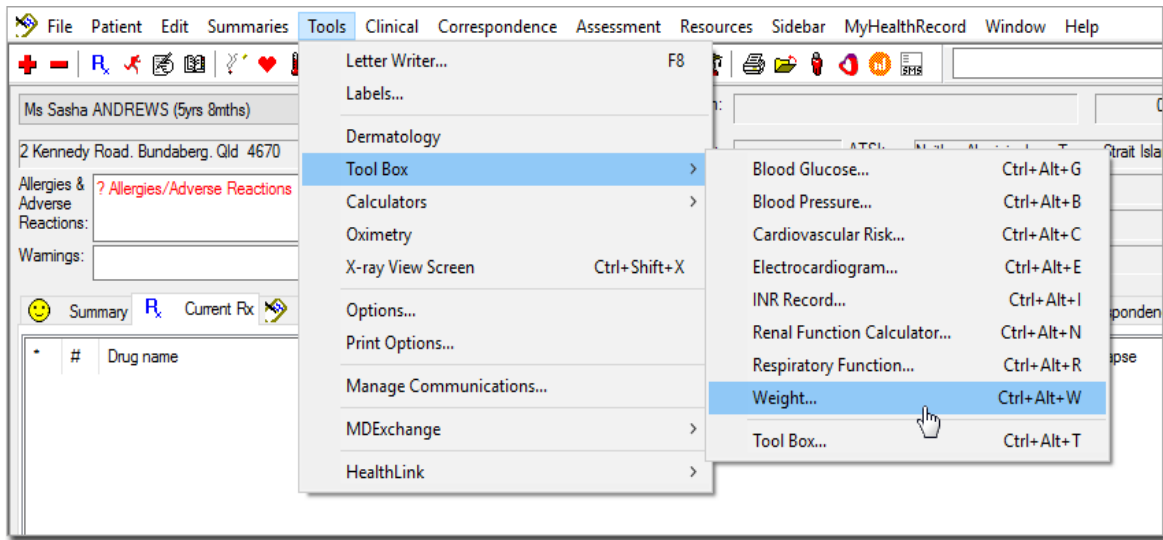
File Patient Edit Summaries Tools Clinical Correspondence Assessment Resources Sidebar MyHealthRecord Window Help

Ms Sasha ANDREWS (5yrs 8mths)

2 Kennedy Road. Bundaberg. Qld 4670

ATSI: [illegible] Strait Isla

Allergies & Adverse Reactions: ? Allergies/Adverse Reactions

Warnings:

Summary Current Rx

* # Drug name

spondent

apse

Letter Writer... F8
Labels...
Dermatology
Tool Box
Calculators
Oximetry
X-ray View Screen Ctrl+Shift+X
Options...
Print Options...
Manage Communications...
MDExchange
HealthLink

Blood Glucose... Ctrl+Alt+G
Blood Pressure... Ctrl+Alt+B
Cardiovascular Risk... Ctrl+Alt+C
Electrocardiogram... Ctrl+Alt+E
INR Record... Ctrl+Alt+I
Renal Function Calculator... Ctrl+Alt+N
Respiratory Function... Ctrl+Alt+R
Weight... Ctrl+Alt+W
Tool Box... Ctrl+Alt+T